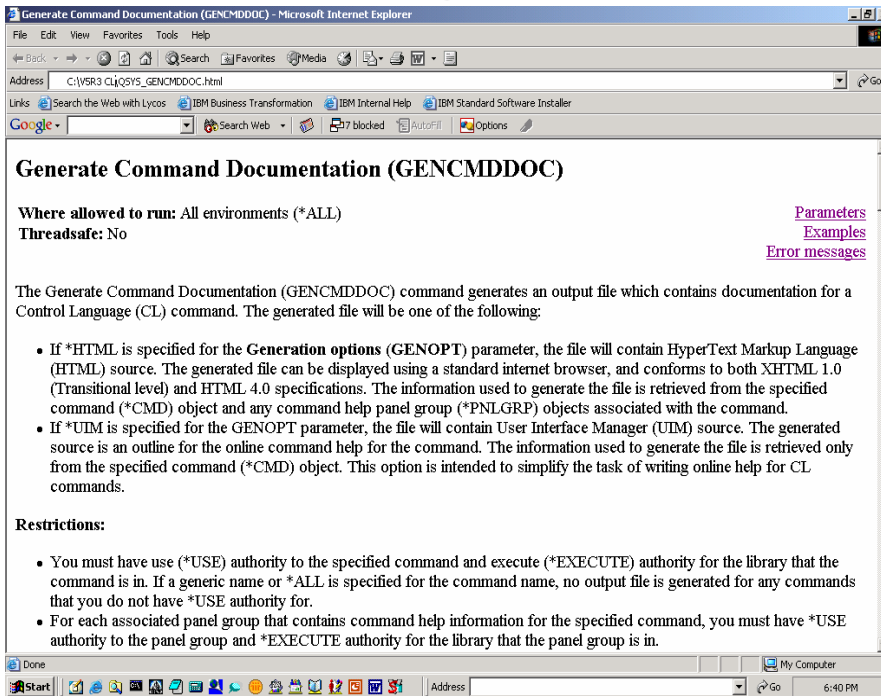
Generate Command Documentation (GENCMDDOC) - Microsoft Internet Explorer

File Edit View Favorites Tools Help

Back Search Favorites Media

Address C:\V5R3 CL\QSYS_GENCMDDOC.html

Go

Links Search the Web with Lycos IBM Business Transformation IBM Internal Help IBM Standard Software Installer

Google Search Web 7 blocked AutoFill Options

Generate Command Documentation (GENCMDDOC)

Where allowed to run: All environments (*ALL)
Threadsafe: No

Parameters
Examples
Error messages

The Generate Command Documentation (GENCMDDOC) command generates an output file which contains documentation for a Control Language (CL) command. The generated file will be one of the following:

• If *HTML is specified for the Generation options (GENOPT) parameter, the file will contain HyperText Markup Language (HTML) source. The generated file can be displayed using a standard internet browser, and conforms to both XHTML 1.0 (Transitional level) and HTML 4.0 specifications. The information used to generate the file is retrieved from the specified command (*CMD) object and any command help panel group (*PNLGRP) objects associated with the command.
• If *UIM is specified for the GENOPT parameter, the file will contain User Interface Manager (UIM) source. The generated source is an outline for the online command help for the command. The information used to generate the file is retrieved only from the specified command (*CMD) object. This option is intended to simplify the task of writing online help for CL commands.

Restrictions:

• You must have use (*USE) authority to the specified command and execute (*EXECUTE) authority for the library that the command is in. If a generic name or *ALL is specified for the command name, no output file is generated for any commands that you do not have *USE authority for.
• For each associated panel group that contains command help information for the specified command, you must have *USE authority to the panel group and *EXECUTE authority for the library that the panel group is in.

Done

My Computer

Start

Address

Go

6:40 PM